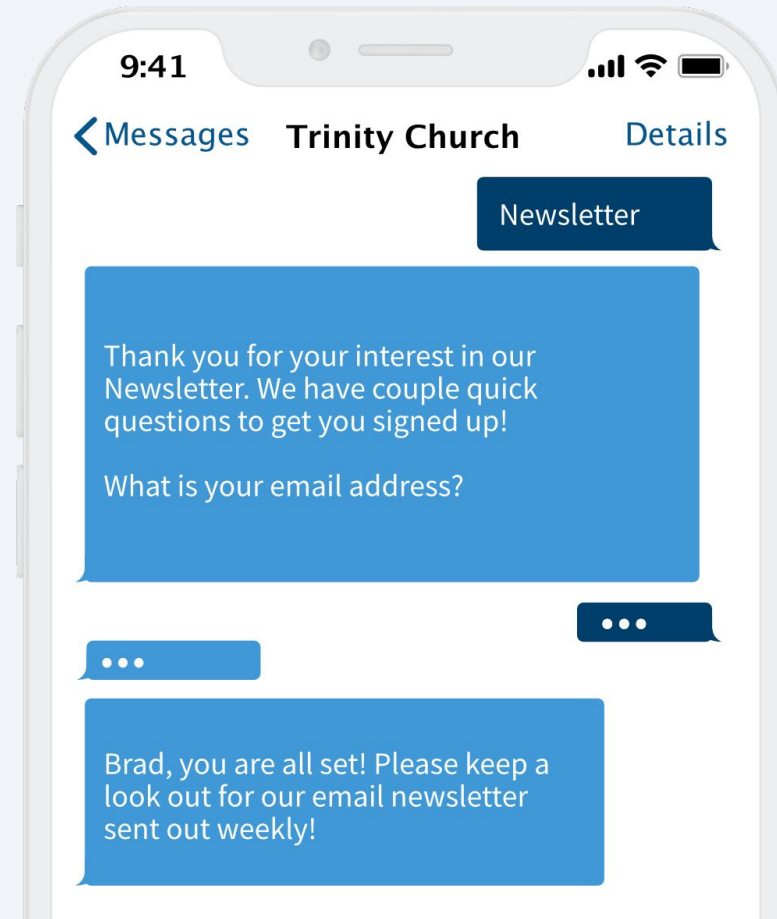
9:41

< Messages Trinity Church Details

Newsletter

Thank you for your interest in our Newsletter. We have couple quick questions to get you signed up!

What is your email address?

•••

•••

Brad, you are all set! Please keep a look out for our email newsletter sent out weekly!